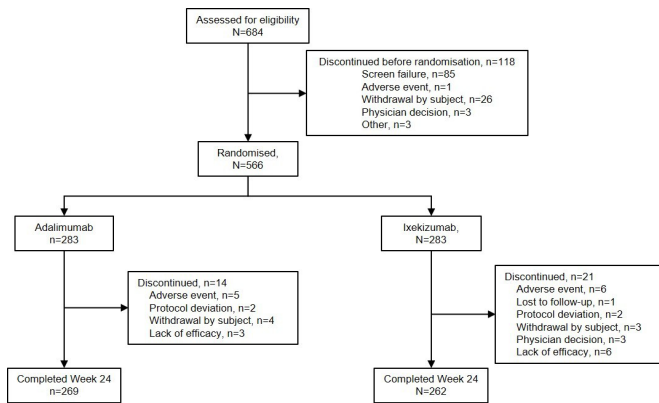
Assessed for eligibility
N=684

Discontinued before randomisation, n=118
Screen failure, n=85
Adverse event, n=1
Withdrawal by subject, n=26
Physician decision, n=3
Other, n=3

Randomised,
N=566

Adalimumab
n=283

Discontinued, n=14
Adverse event, n=5
Protocol deviation, n=2
Withdrawal by subject, n=4
Lack of efficacy, n=3

Completed Week 24
n=269

Ixekizumab,
n=283

Discontinued, n=21
Adverse event, n=6
Lost to follow-up, n=1
Protocol deviation, n=2
Withdrawal by subject, n=3
Physician decision, n=3
Lack of efficacy, n=6

Completed Week 24
n=262